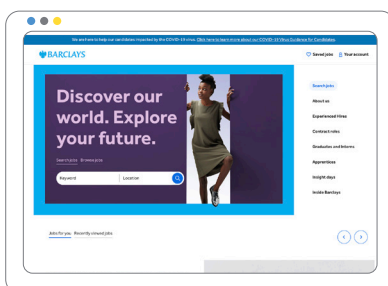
We are here to help our candidates impacted by the COVID-19 virus. Click here to learn more about our COVID-19 Virus Guidance for Candidates.

BARCLAYS

Saved jobs Your account

Discover our world. Explore your future.

Search jobs Browse jobs

Keyword Location

Search jobs

About us

Experienced Hires

Contract roles

Graduates and Interns

Apprentices

Insight days

Inside Barclays

Jobs for you Recently viewed jobs